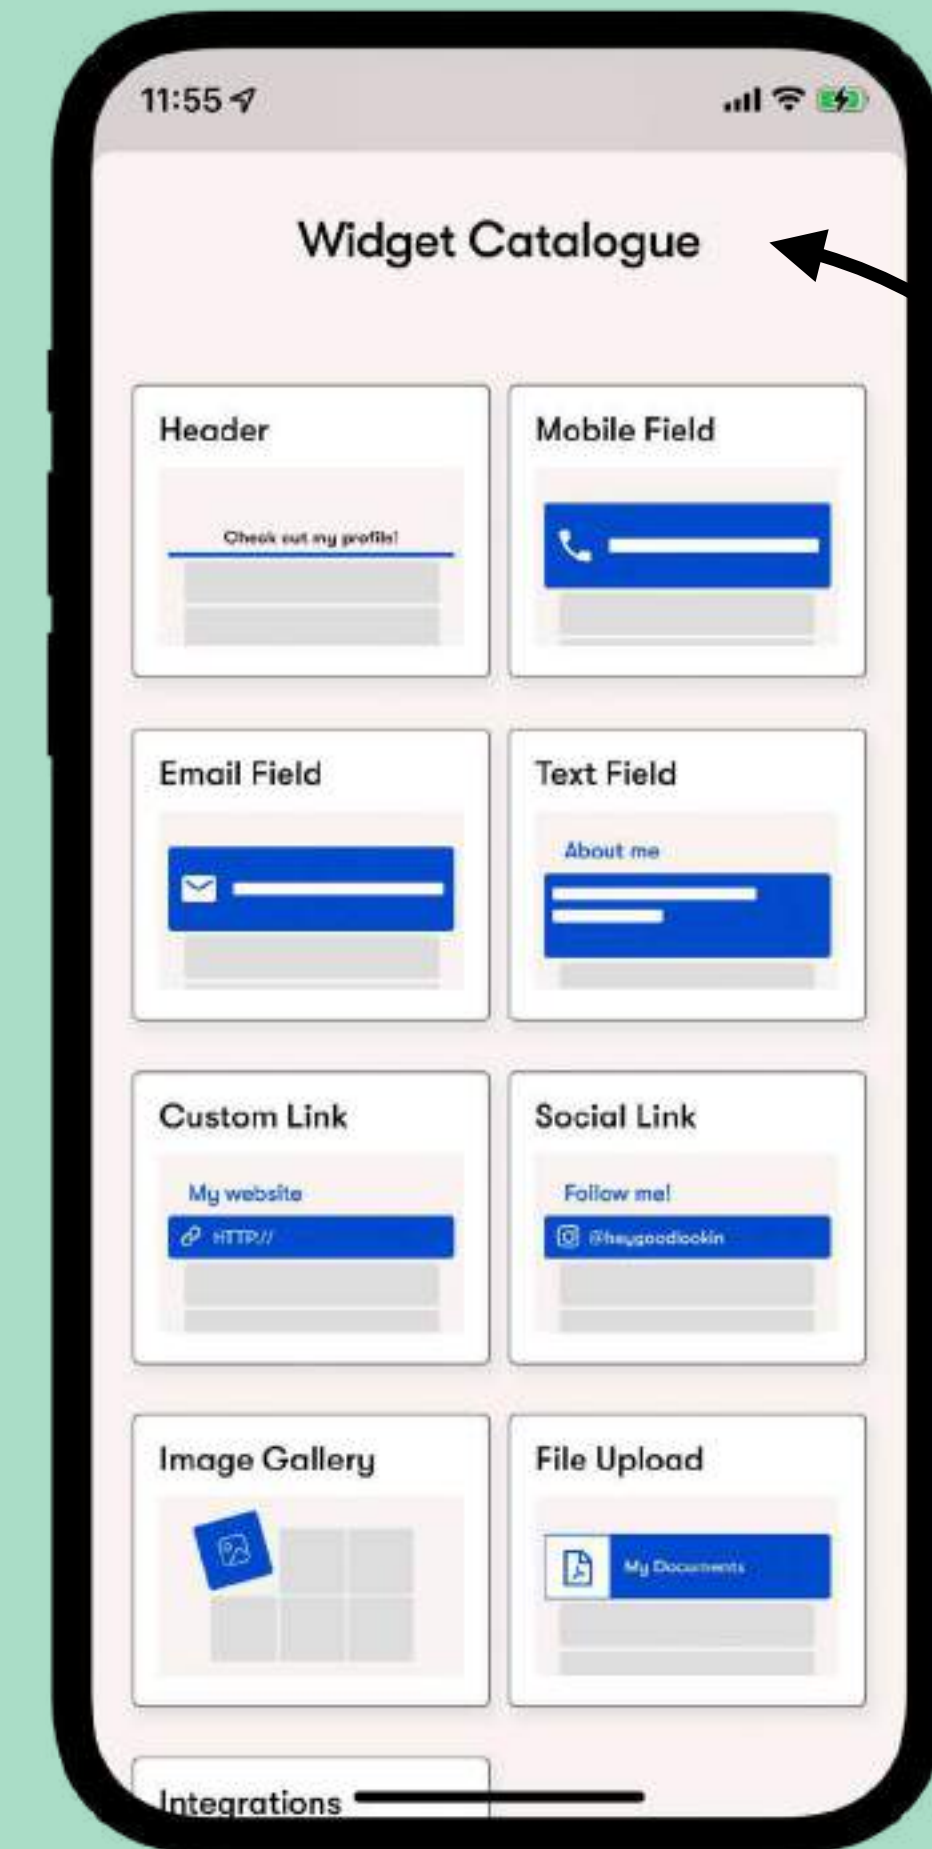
11:55

Widget Catalogue

Header

Check out my profile!

Mobile Field

Email Field

Text Field

About me

Custom Link

My website

HTTP://

Social Link

Follow me!

@heygoodlookin

Image Gallery

File Upload

My Documents

Integrations